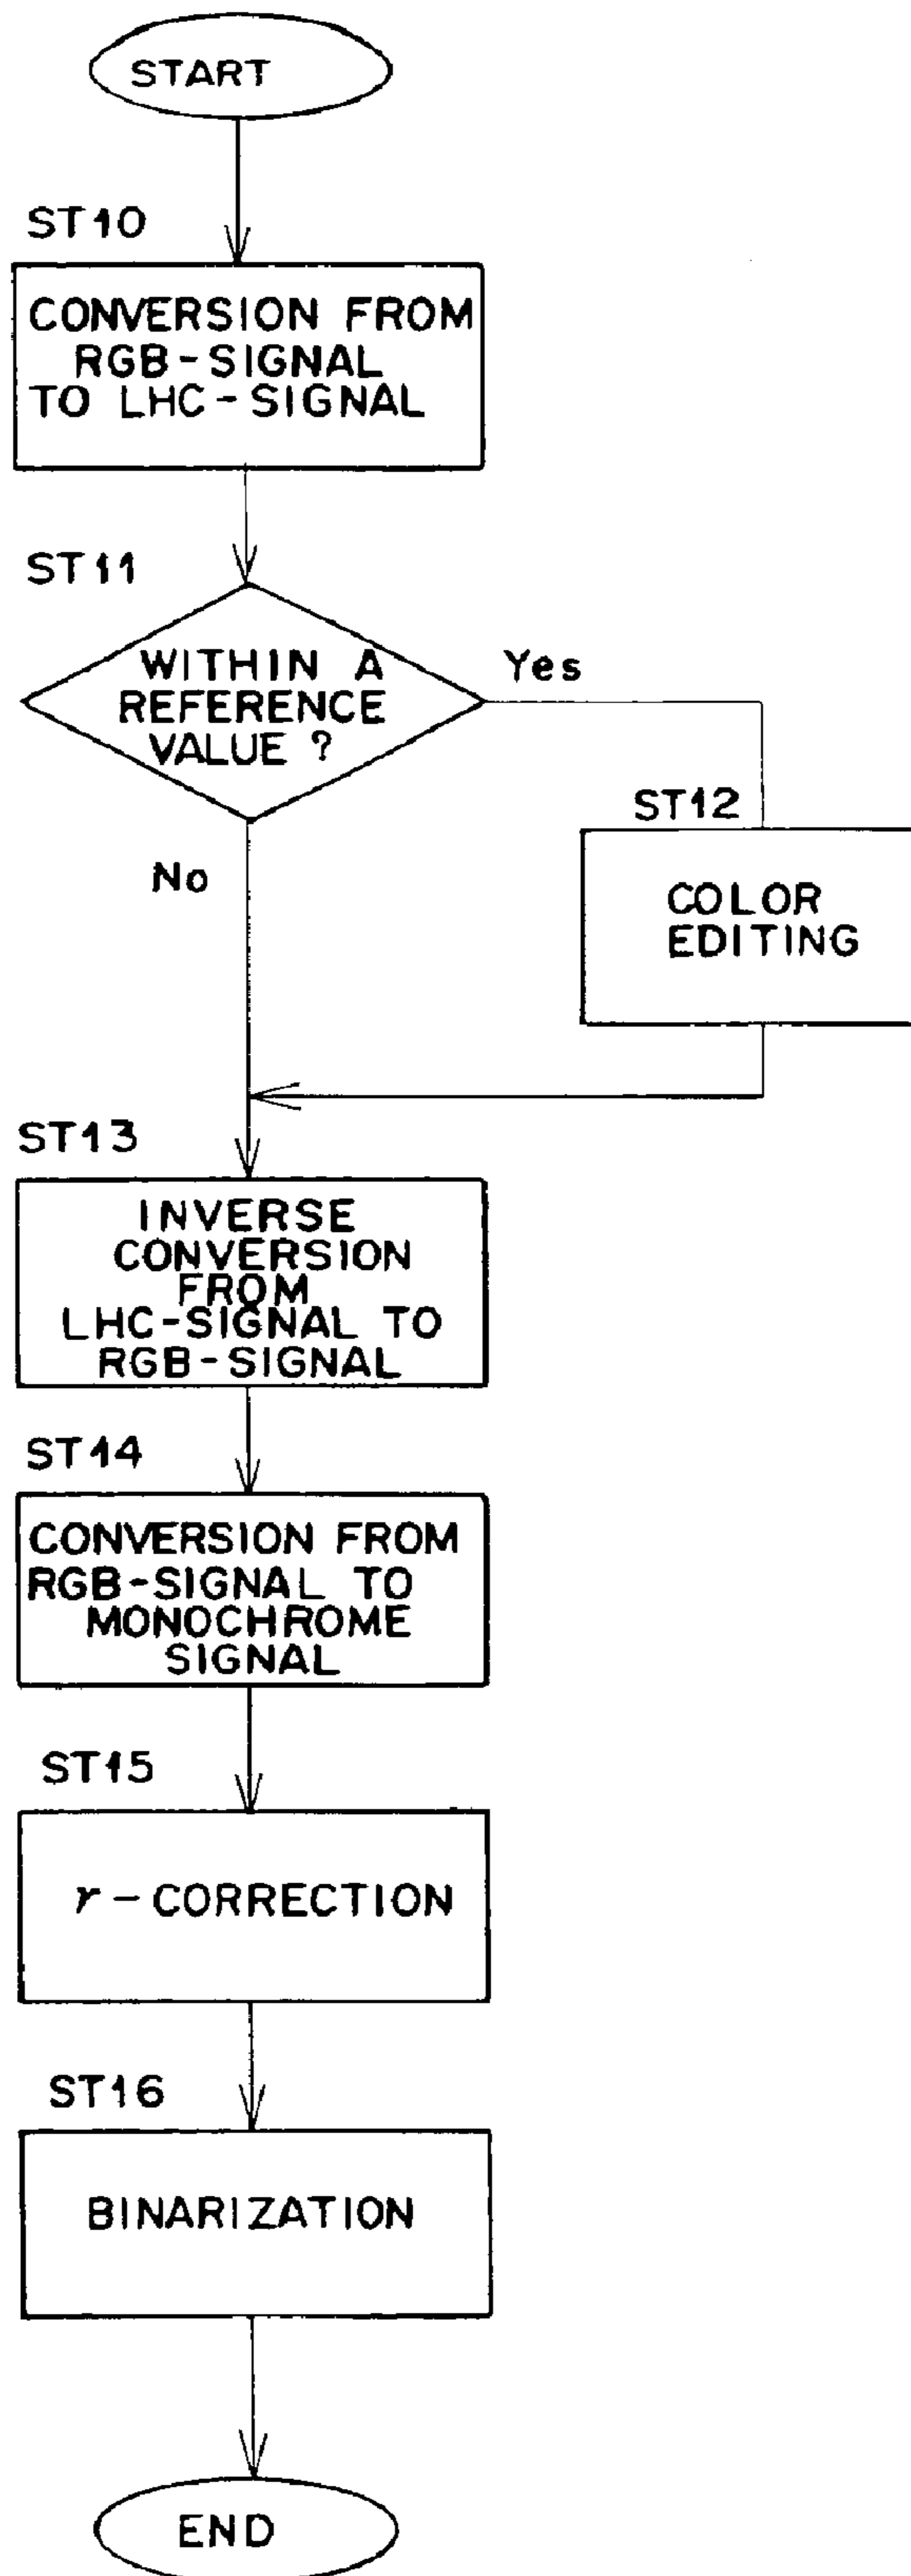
START

ST10

CONVERSION FROM RGB-SIGNAL TO LHC-SIGNAL

ST11

WITHIN A REFERENCE VALUE ?

Yes

ST12

COLOR EDITING

No

ST13

INVERSE CONVERSION FROM LHC-SIGNAL TO RGB-SIGNAL

ST14

CONVERSION FROM RGB-SIGNAL TO MONOCHROME SIGNAL

ST15

$\gamma$ - CORRECTION

ST16

BINARIZATION

END